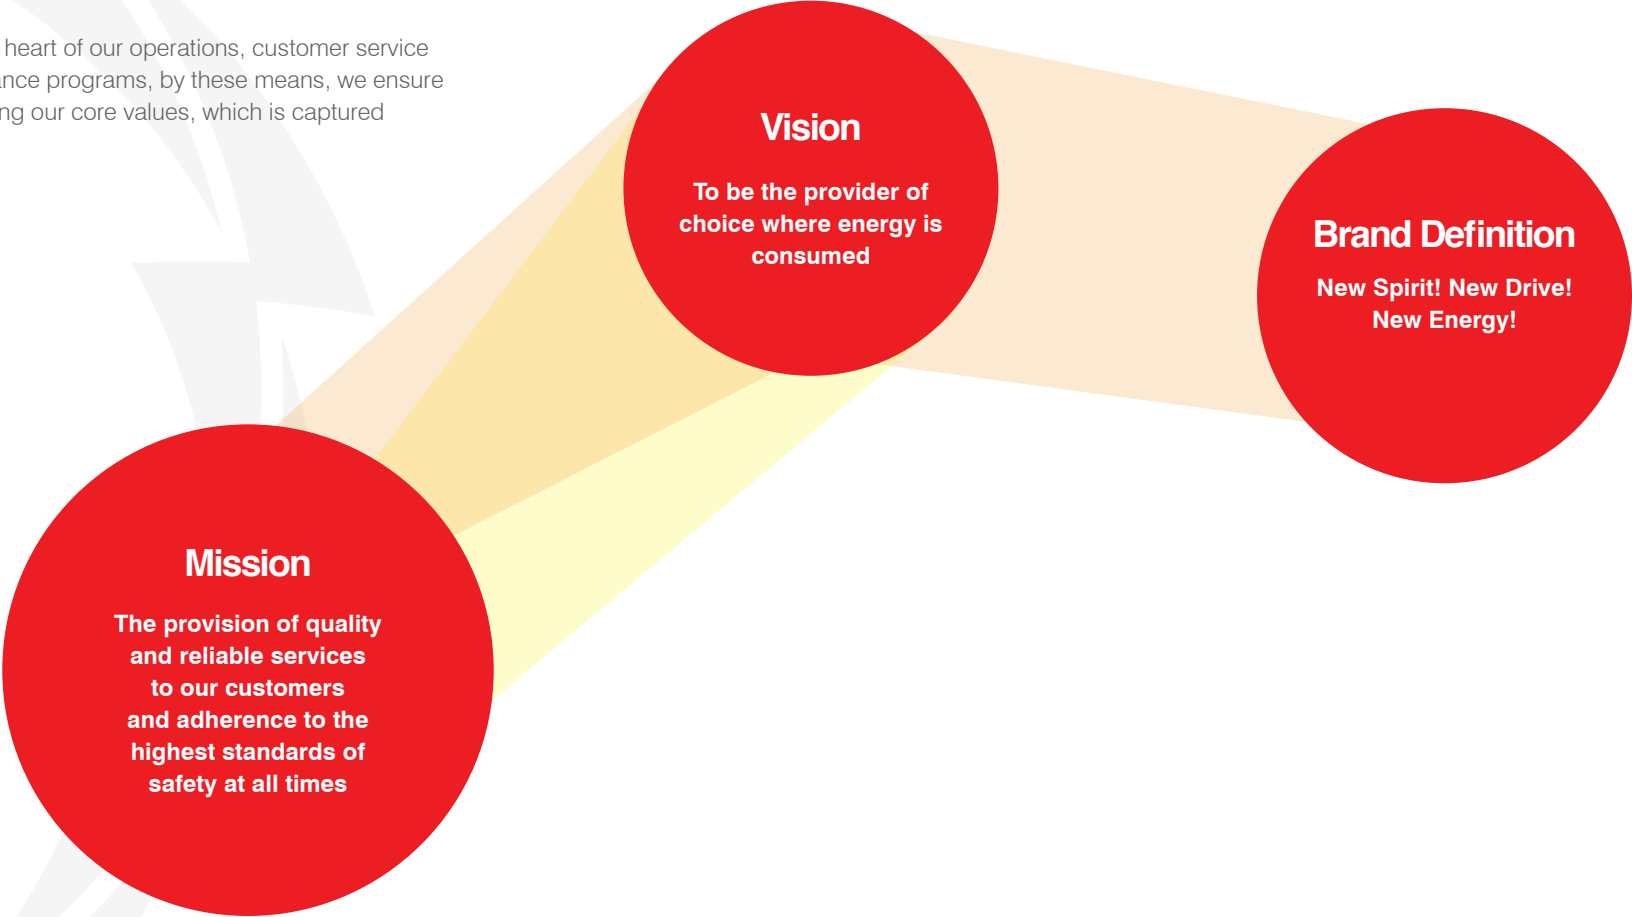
heart of our operations, customer service ance programs, by these means, we ensure ng our core values, which is captured

Vision

To be the provider of choice where energy is consumed

Brand Definition

New Spirit! New Drive! New Energy!

Mission

The provision of quality and reliable services to our customers and adherence to the highest standards of safety at all times